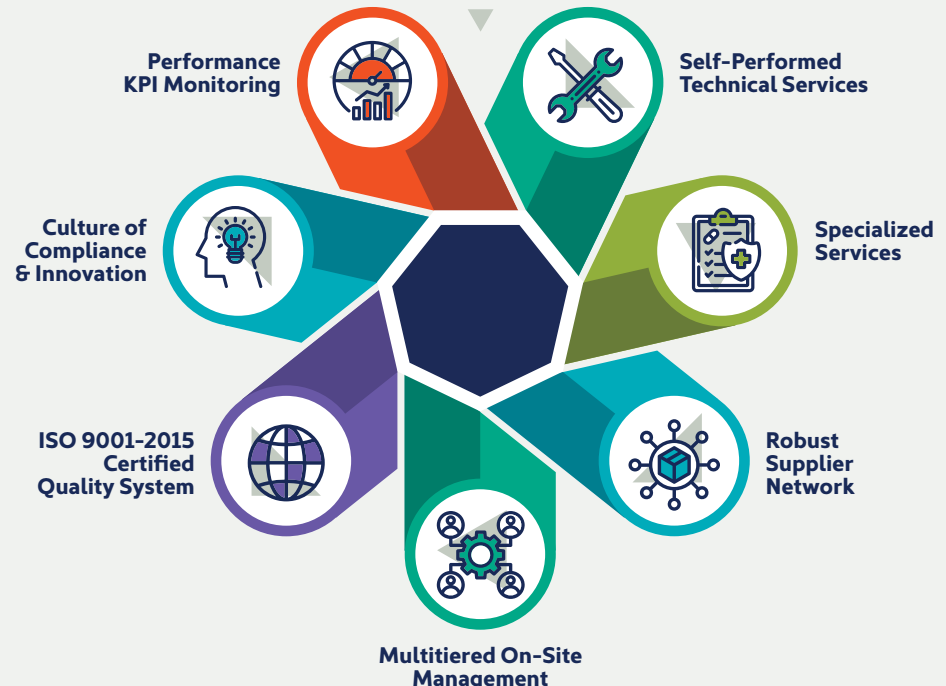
Performance KPI Monitoring

Self-Performed Technical Services

Culture of Compliance & Innovation

Specialized Services

ISO 9001-2015 Certified Quality System

Robust Supplier Network

Multitiered On-Site Management